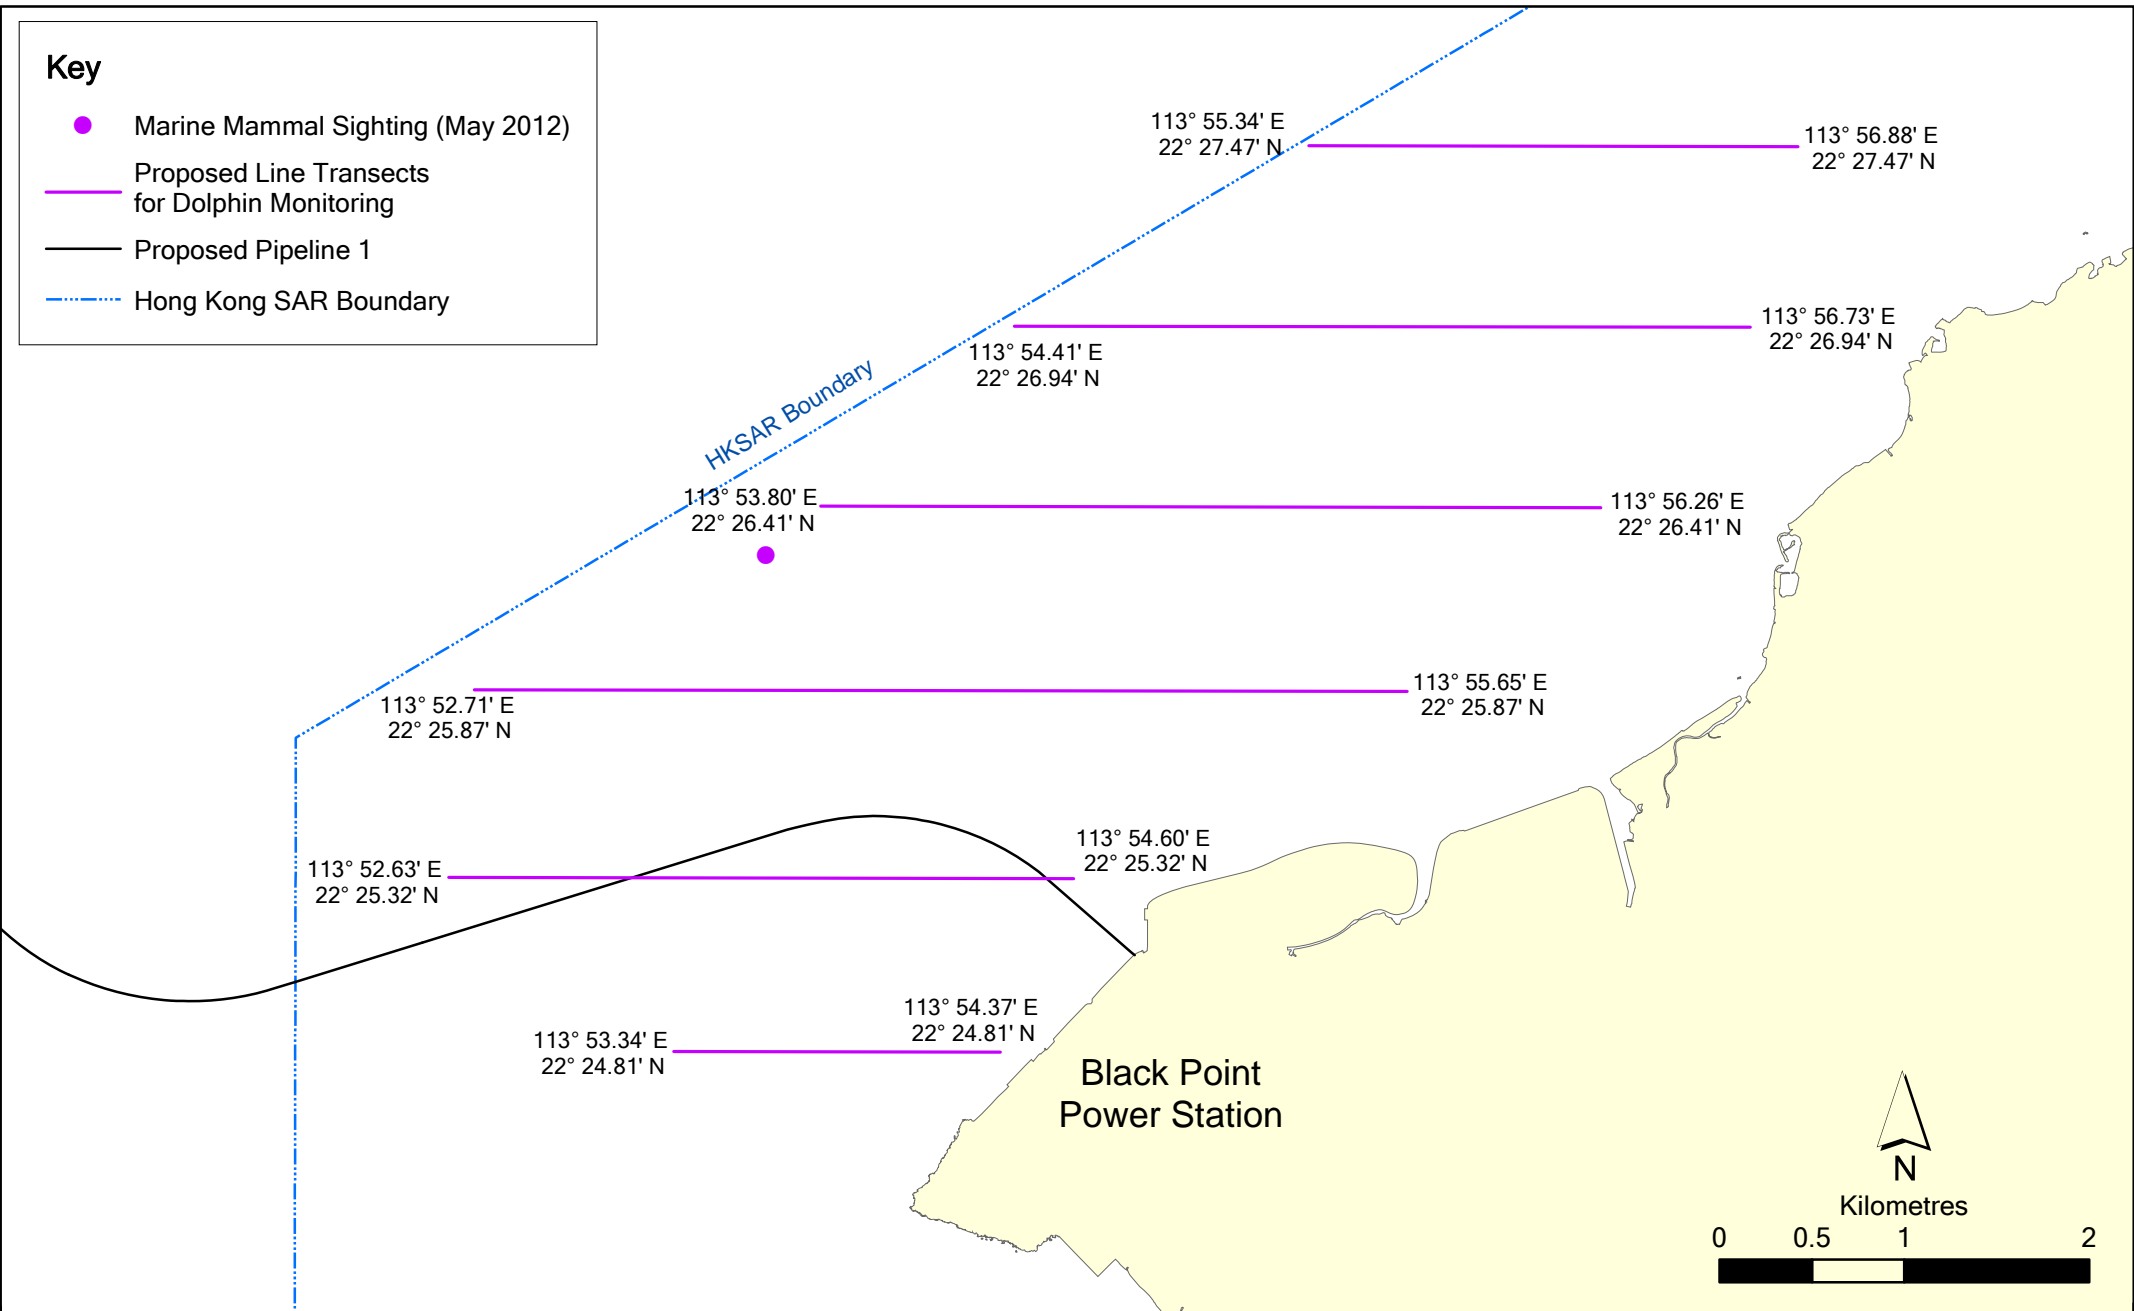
Key

Marine Mammal Sighting (May 2012)

Proposed Line Transects for Dolphin Monitoring

Proposed Pipeline 1

Hong Kong SAR Boundary

113° 55.34' E
22° 27.47' N

113° 56.88' E
22° 27.47' N

113° 56.73' E
22° 26.94' N

113° 54.41' E
22° 26.94' N

HKSAR Boundary

113° 53.80' E
22° 26.41' N

113° 56.26' E
22° 26.41' N

113° 55.65' E
22° 25.87' N

113° 52.71' E
22° 25.87' N

113° 54.60' E
22° 25.32' N

113° 52.63' E
22° 25.32' N

113° 54.37' E
22° 24.81' N

113° 53.34' E
22° 24.81' N

Black Point Power Station

N

Kilometres

0 0.5 1 2